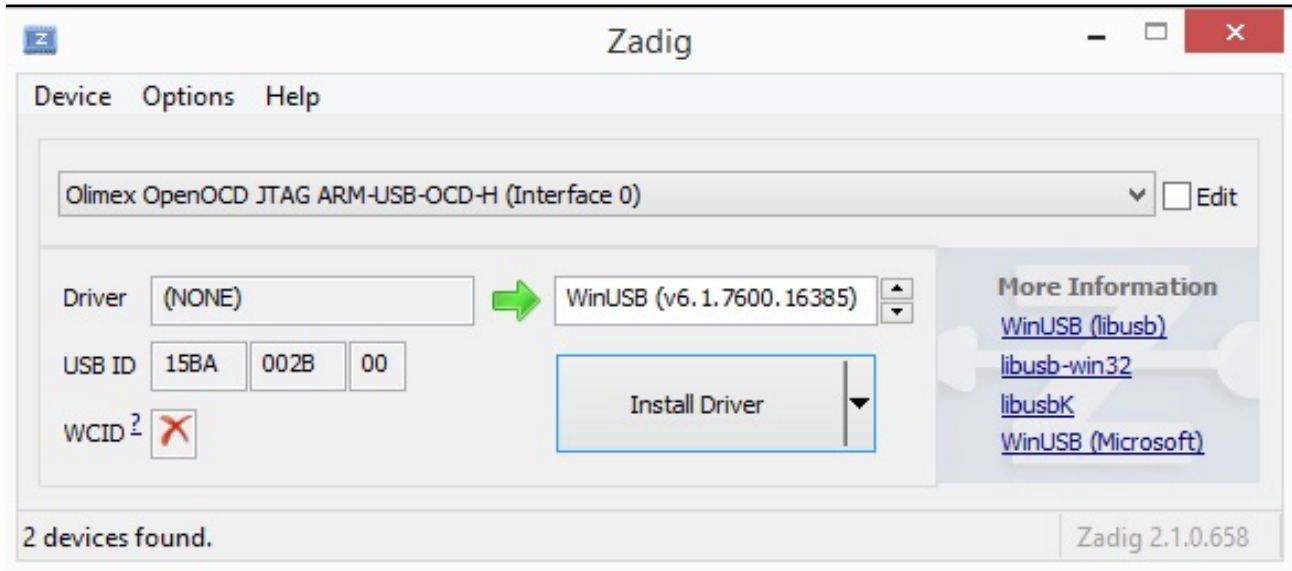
Zadig

Device Options Help

Olimex OpenOCD JTAG ARM-USB-OCD-H (Interface 0)

Edit

Driver (NONE)

WinUSB (v6.1.7600.16385)

USB ID 15BA 002B 00

WCID ?

Install Driver

More Information

WinUSB (libusb)

libusb-win32

libusbK

WinUSB (Microsoft)

2 devices found.

Zadig 2.1.0.658